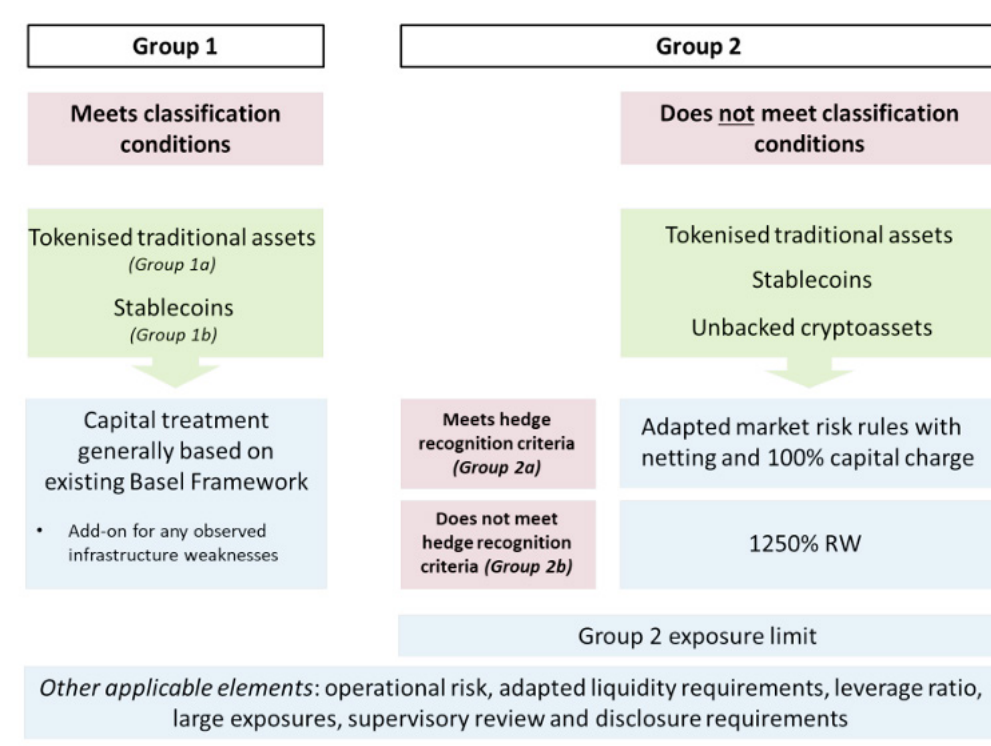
Group 1

Group 2

Meets classification conditions

Does not meet classification conditions

Tokenised traditional assets
(Group 1a)
Stablecoins
(Group 1b)

Tokenised traditional assets
Stablecoins
Unbacked cryptoassets

Capital treatment generally based on existing Basel Framework

• Add-on for any observed infrastructure weaknesses

Meets hedge recognition criteria (Group 2a)

Adapted market risk rules with netting and 100% capital charge

Does not meet hedge recognition criteria (Group 2b)

1250% RW

Group 2 exposure limit

Other applicable elements: operational risk, adapted liquidity requirements, leverage ratio, large exposures, supervisory review and disclosure requirements